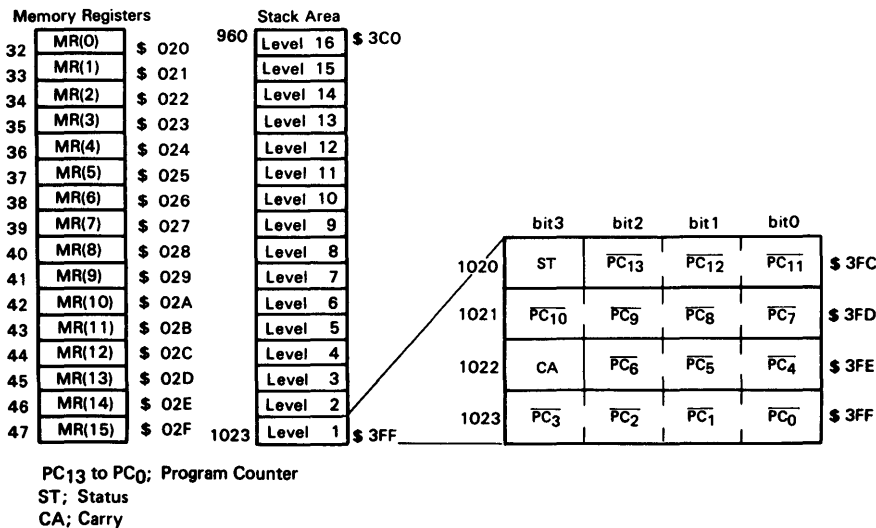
Memory Registers

| | | |
|---|---|---|
| 32 | MR(0) | \$ 020 |
| 33 | MR(1) | \$ 021 |
| 34 | MR(2) | \$ 022 |
| 35 | MR(3) | \$ 023 |
| 36 | MR(4) | \$ 024 |
| 37 | MR(5) | \$ 025 |
| 38 | MR(6) | \$ 026 |
| 39 | MR(7) | \$ 027 |
| 40 | MR(8) | \$ 028 |
| 41 | MR(9) | \$ 029 |
| 42 | MR(10) | \$ 02A |
| 43 | MR(11) | \$ 02B |
| 44 | MR(12) | \$ 02C |
| 45 | MR(13) | \$ 02D |
| 46 | MR(14) | \$ 02E |
| 47 | MR(15) | \$ 02F |

Stack Area

| | | |
|---|---|---|
| 960 | Level 16 | \$ 3C0 |
| | Level 15 | |
| | Level 14 | |
| | Level 13 | |
| | Level 12 | |
| | Level 11 | |
| | Level 10 | |
| | Level 9 | |
| | Level 8 | |
| | Level 7 | |
| | Level 6 | |
| | Level 5 | |
| | Level 4 | |
| | Level 3 | |
| | Level 2 | |
| 1023 | Level 1 | \$ 3FF |

| | bit3 | bit2 | bit1 | bit0 | |
|---|---|---|---|---|---|
| 1020 | ST | $\overline{PC_{13}}$ | $\overline{PC_{12}}$ | $\overline{PC_{11}}$ | \$ 3FC |
| 1021 | $\overline{PC_{10}}$ | $\overline{PC_9}$ | $\overline{PC_8}$ | $\overline{PC_7}$ | \$ 3FD |
| 1022 | CA | $\overline{PC_6}$ | $\overline{PC_5}$ | $\overline{PC_4}$ | \$ 3FE |
| 1023 | $\overline{PC_3}$ | $\overline{PC_2}$ | $\overline{PC_1}$ | $\overline{PC_0}$ | \$ 3FF |

$PC_{13}$ to $PC_0$; Program Counter
ST; Status
CA; Carry